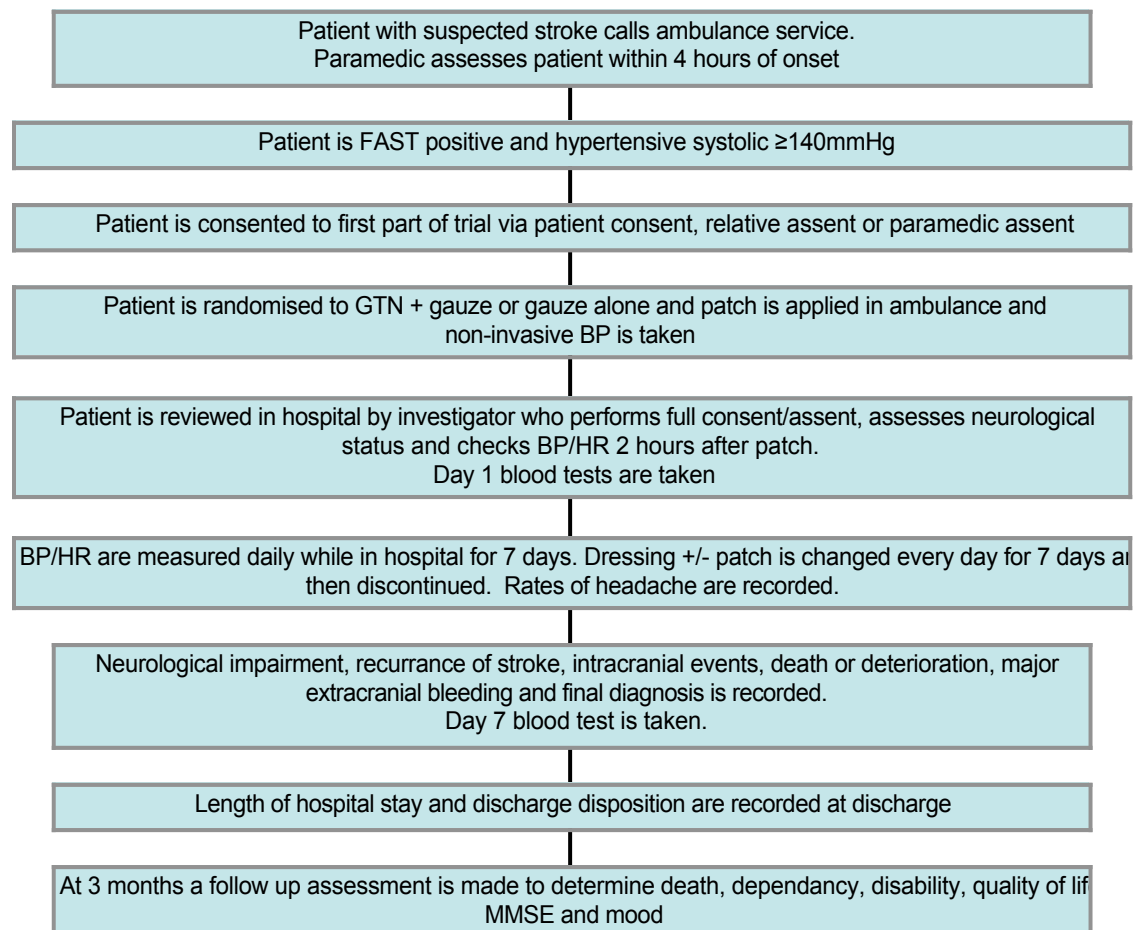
Patient with suspected stroke calls ambulance service.
Paramedic assesses patient within 4 hours of onset

Patient is FAST positive and hypertensive systolic ≥140mmHg

Patient is consented to first part of trial via patient consent, relative assent or paramedic assent

Patient is randomised to GTN + gauze or gauze alone and patch is applied in ambulance and non-invasive BP is taken

Patient is reviewed in hospital by investigator who performs full consent/assent, assesses neurological status and checks BP/HR 2 hours after patch.
Day 1 blood tests are taken

BP/HR are measured daily while in hospital for 7 days. Dressing +/- patch is changed every day for 7 days a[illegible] then discontinued. Rates of headache are recorded.

Neurological impairment, recurrance of stroke, intracranial events, death or deterioration, major extracranial bleeding and final diagnosis is recorded.
Day 7 blood test is taken.

Length of hospital stay and discharge disposition are recorded at discharge

At 3 months a follow up assessment is made to determine death, dependancy, disability, quality of lif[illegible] MMSE and mood